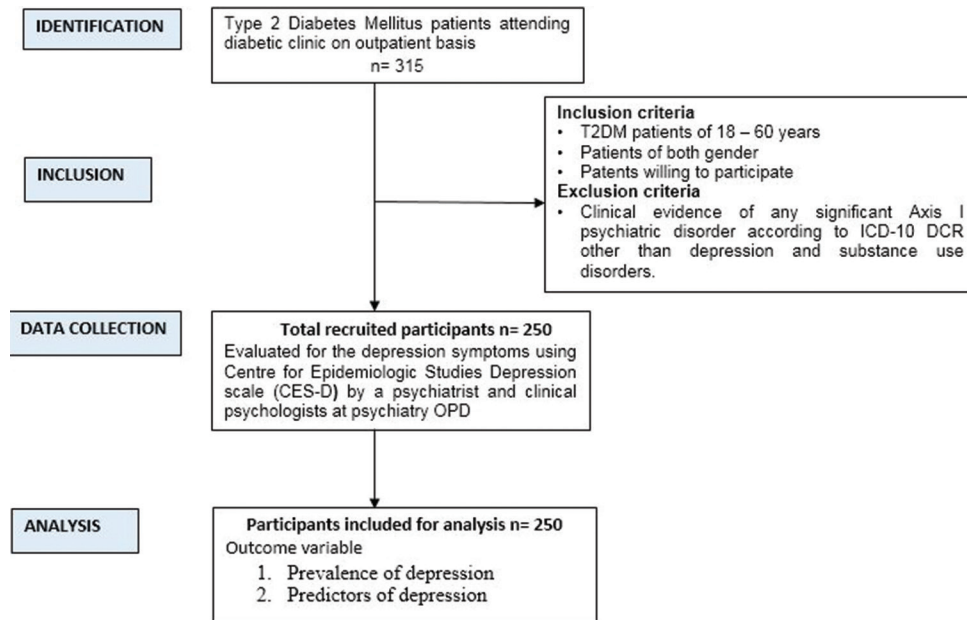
IDENTIFICATION

Type 2 Diabetes Mellitus patients attending diabetic clinic on outpatient basis
n= 315

INCLUSION

Inclusion criteria
• T2DM patients of 18 – 60 years
• Patients of both gender
• Patents willing to participate
Exclusion criteria
• Clinical evidence of any significant Axis I psychiatric disorder according to ICD-10 DCR other than depression and substance use disorders.

DATA COLLECTION

Total recruited participants n= 250
Evaluated for the depression symptoms using Centre for Epidemiologic Studies Depression scale (CES-D) by a psychiatrist and clinical psychologists at psychiatry OPD

ANALYSIS

Participants included for analysis n= 250
Outcome variable
1. Prevalence of depression
2. Predictors of depression